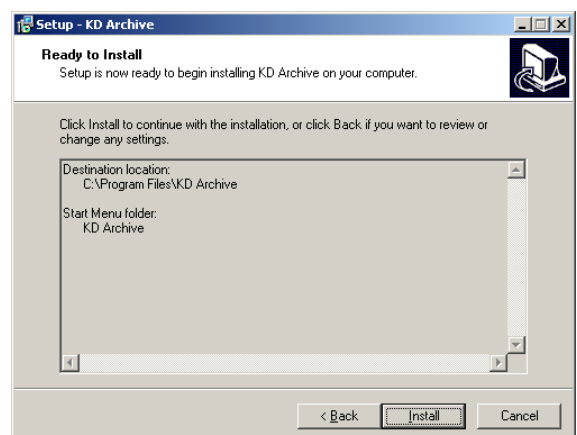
Setup - KD Archive

Ready to Install
Setup is now ready to begin installing KD Archive on your computer.

Click Install to continue with the installation, or click Back if you want to review or change any settings.

Destination location:
C:\Program Files\KD Archive

Start Menu folder:
KD Archive

< Back
Install
Cancel